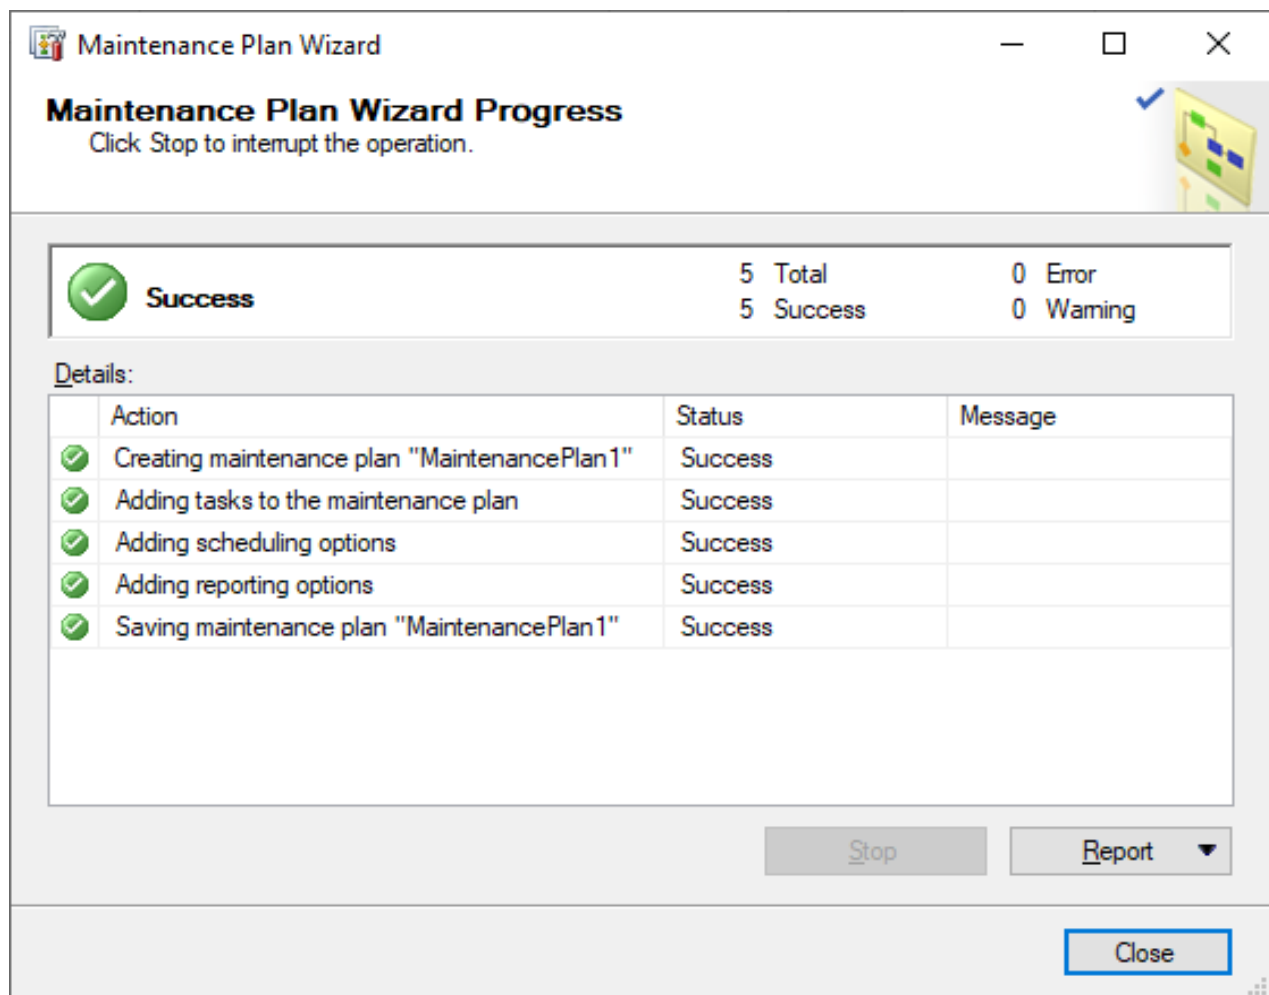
Maintenance Plan Wizard

Maintenance Plan Wizard Progress
Click Stop to interrupt the operation.

Success

5 Total
5 Success

0 Error
0 Warning

Details:

| | Action | Status | Message |
|---|---|---|---|
| | Creating maintenance plan "MaintenancePlan1" | Success | |
| | Adding tasks to the maintenance plan | Success | |
| | Adding scheduling options | Success | |
| | Adding reporting options | Success | |
| | Saving maintenance plan "MaintenancePlan1" | Success | |

Stop
Report

Close